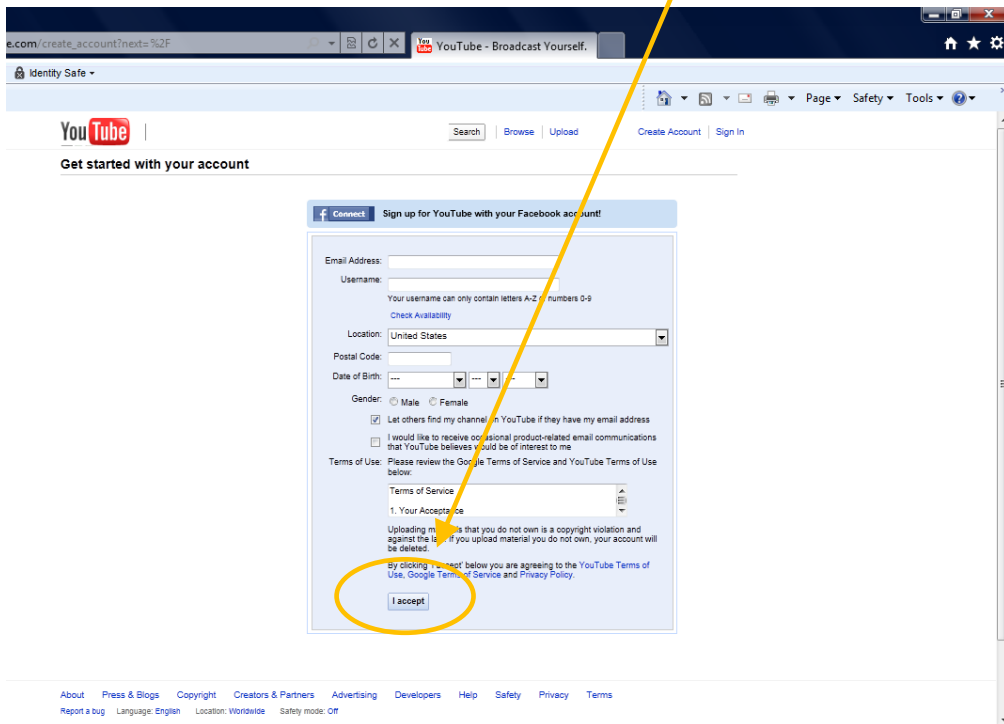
e.com/create_account?next=%2F

YouTube - Broadcast Yourself.

Identity Safe ▾

Page ▾ Safety ▾ Tools ▾

YouTube

Search | Browse | Upload

Create Account | Sign In

Get started with your account

f Connect Sign up for YouTube with your Facebook account!

Email Address:

Username:

Your username can only contain letters A-Z or numbers 0-9

Check Availability

Location: United States

Postal Code:

Date of Birth: --- --- ---

Gender: Male Female

Let others find my channel on YouTube if they have my email address

I would like to receive occasional product-related email communications that YouTube believes would be of interest to me

Terms of Use: Please review the Google Terms of Service and YouTube Terms of Use below:

Terms of Service

1. Your Acceptance

Uploading materials that you do not own is a copyright violation and against the law. If you upload material you do not own, your account will be deleted.

By clicking 'I accept' below you are agreeing to the YouTube Terms of Use, Google Terms of Service and Privacy Policy.

I accept

About Press & Blogs Copyright Creators & Partners Advertising Developers Help Safety Privacy Terms

Report a bug Language: English Location: Worldwide Safety mode: Off